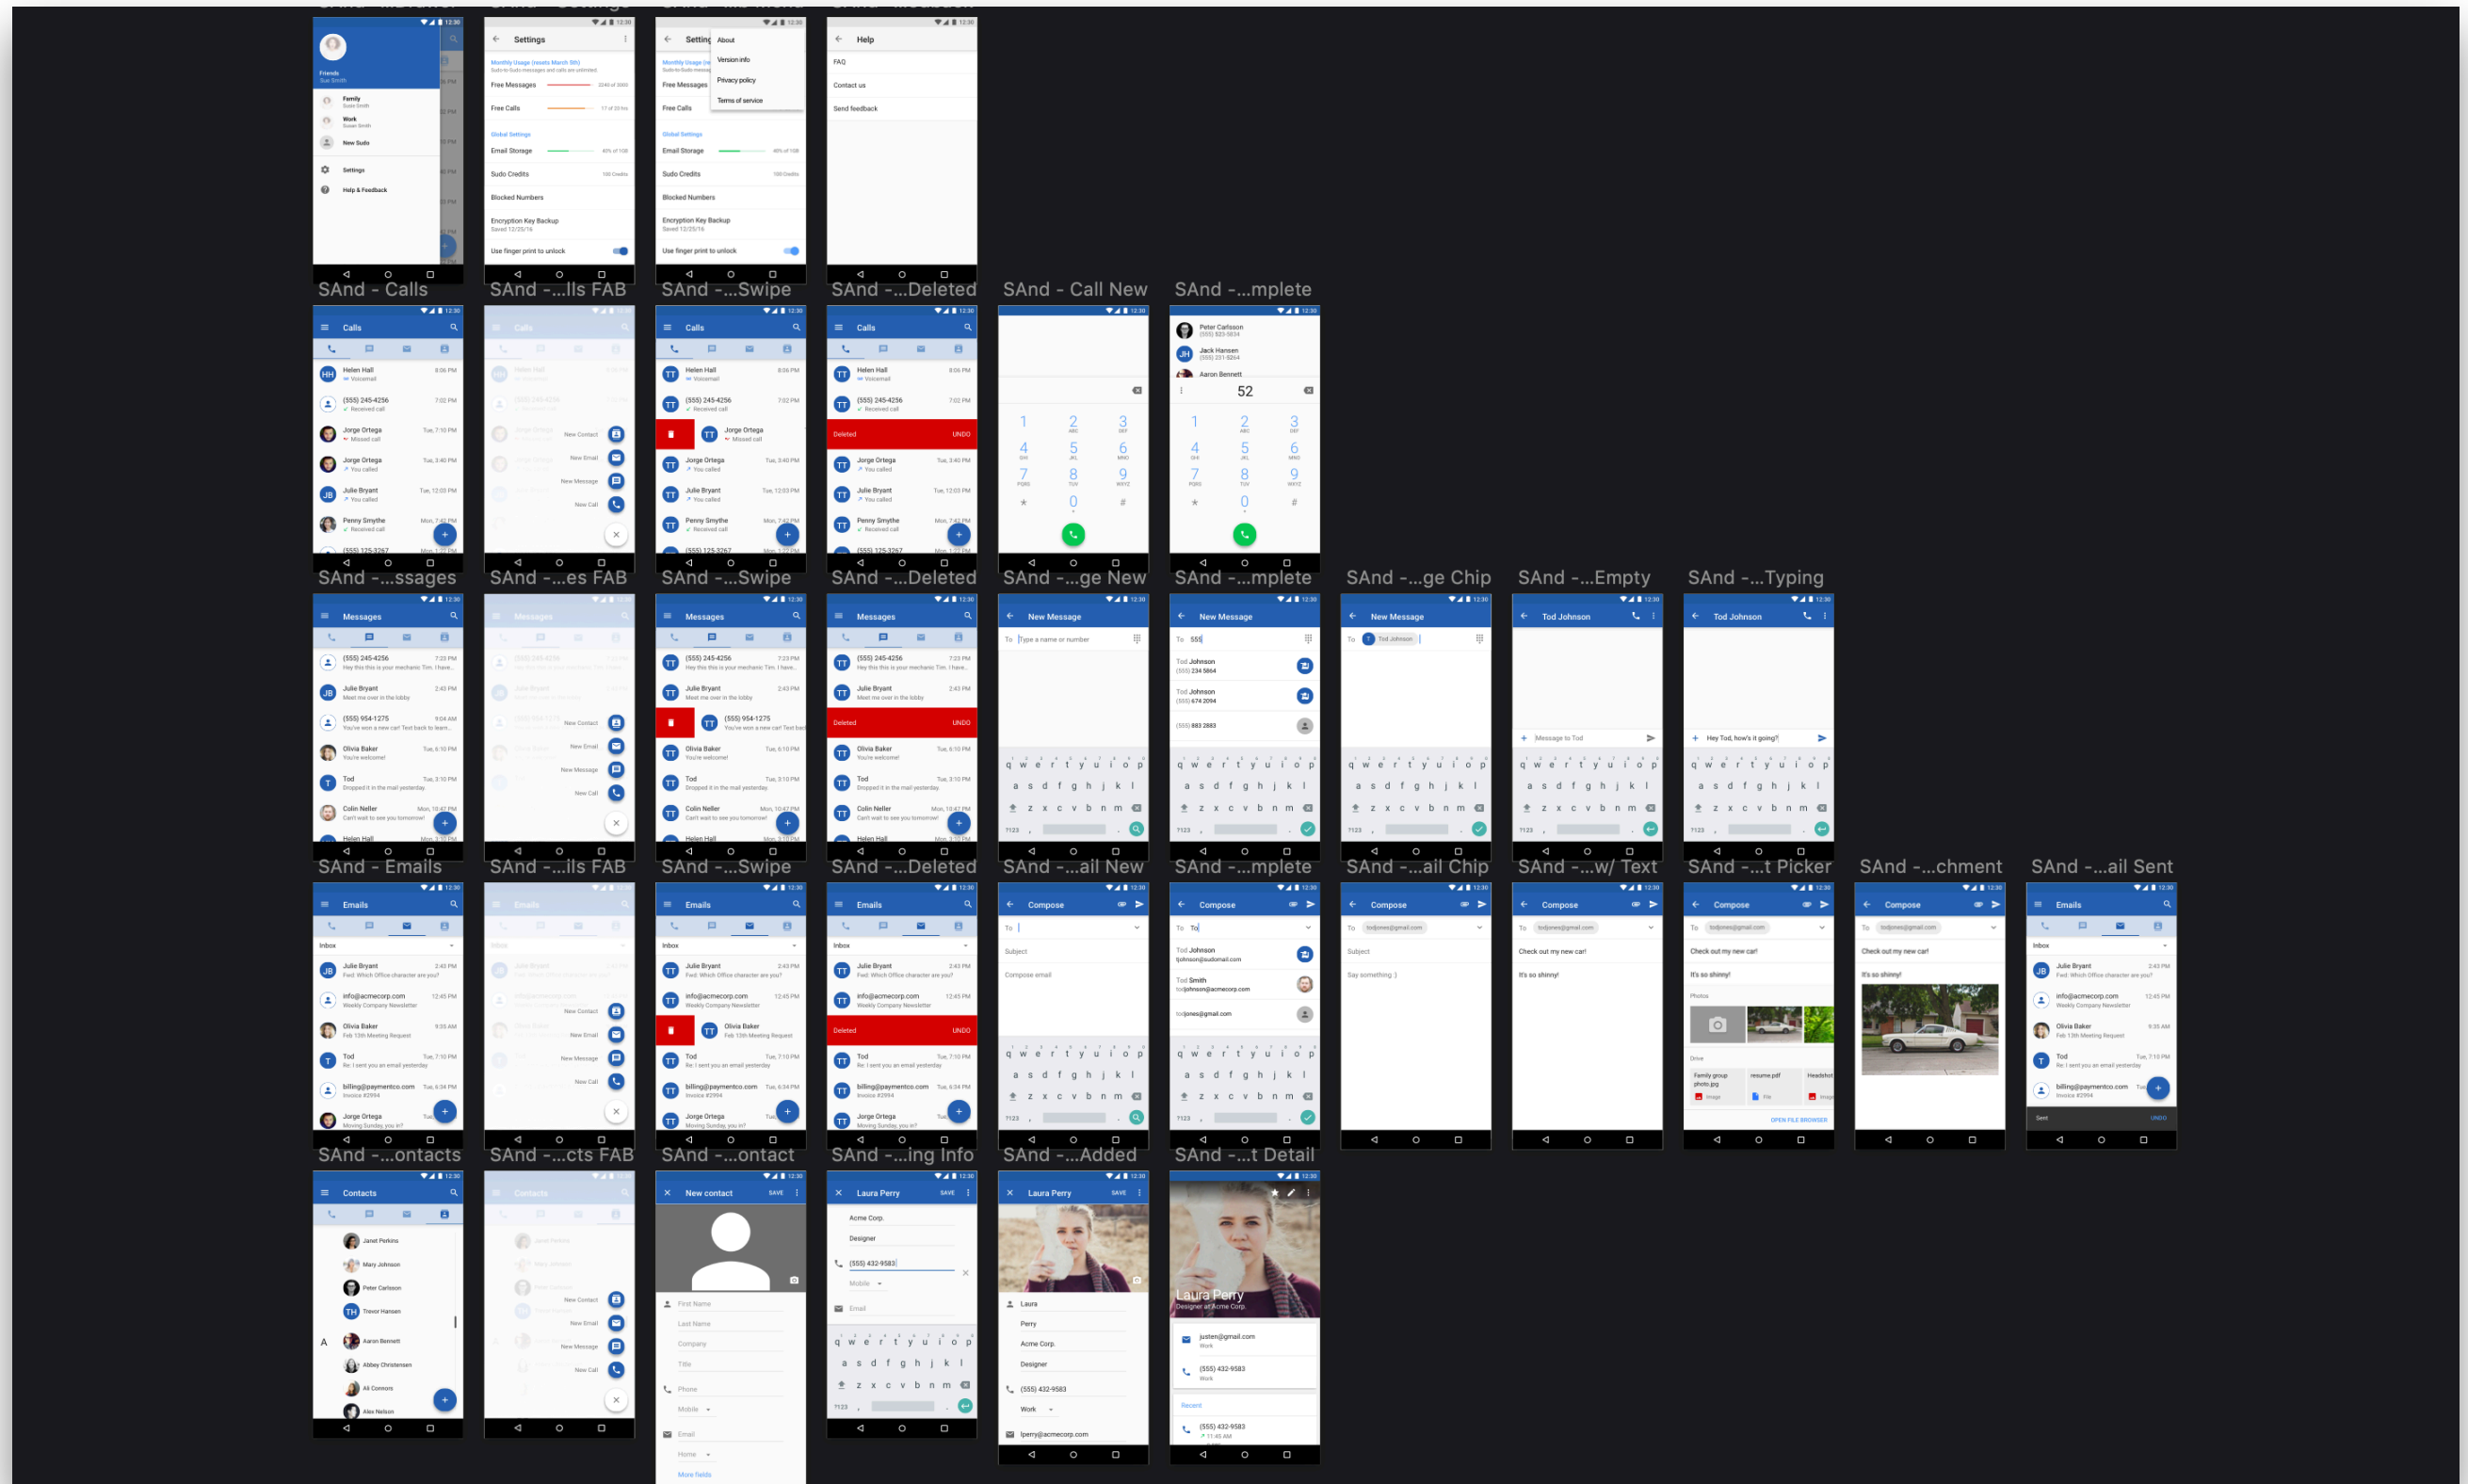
SAnd - Calls
SAnd -...lls FAB
SAnd -...Swipe
SAnd -...Deleted
SAnd - Call New
SAnd -...mplete

SAnd -...ssages
SAnd -...es FAB
SAnd -...Swipe
SAnd -...Deleted
SAnd -...ge New
SAnd -...mplete
SAnd -...ge Chip
SAnd -...Empty
SAnd -...Typing

SAnd - Emails
SAnd -...lls FAB
SAnd -...Swipe
SAnd -...Deleted
SAnd -...ail New
SAnd -...mplete
SAnd -...ail Chip
SAnd -...w/ Text
SAnd -...t Picker
SAnd -...chment
SAnd -...ail Sent

SAnd -...ontacts
SAnd -...cts FAB
SAnd -...ontact
SAnd -...ing Info
SAnd -...Added
SAnd -...t Detail

Settings
Help
FAQ
Contact us
Send feedback
About
Version info
Privacy policy
Terms of service
Free Messages
Free Calls
Email Storage
Sudo Credits
Blocked Numbers
Encryption Key Backup
Use finger print to unlock
Family
Work
New Sudo
Help & Feedback

Calls
Helen Hall
Jorge Ortega
Julie Bryant
Penny Smythe
New Contact
New Email
New Message
New Call
Deleted
UNDO
Peter Carlsson
Jack Hansen
Aaron Bennett
52

Messages
New Message
Tod Johnson
Message to Tod
Hey Tod, how's it going?
Olivia Baker
Tod
Colin Neller

Emails
Inbox
Compose
Subject
Compose email
Check out my new car!
It's so shinny!
Photos
Drive
OPEN FILE BROWSER
Sent

Contacts
Janet Perkins
Mary Johnson
Peter Carlsson
Trevor Hansen
Aaron Bennett
Abbey Christensen
Ali Connors
Alex Nelson
New contact
SAVE
First Name
Last Name
Company
Title
Phone
Mobile
Email
Home
More fields
Laura Perry
Acme Corp.
Designer
(555) 432-9583
Work
lperry@acmecorp.com
Designer at Acme Corp.
justen@gmail.com
Recent